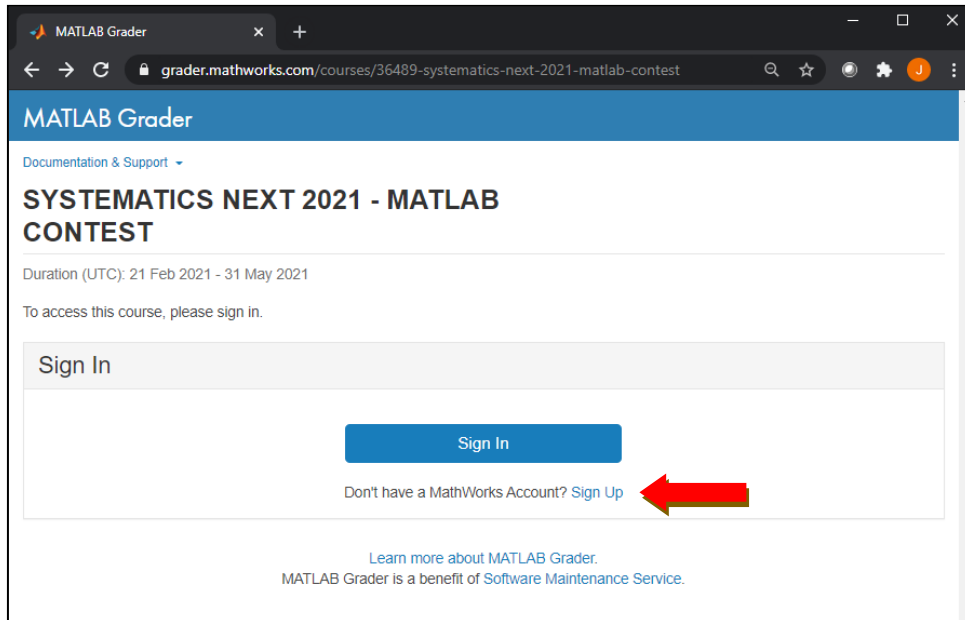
MATLAB Grader ×

grader.mathworks.com/courses/36489-systematics-next-2021-matlab-contest

J

MATLAB Grader

Documentation & Support

SYSTEMATICS NEXT 2021 - MATLAB CONTEST

Duration (UTC): 21 Feb 2021 - 31 May 2021

To access this course, please sign in.

Sign In

Sign In

Don't have a MathWorks Account? Sign Up

Learn more about MATLAB Grader.
MATLAB Grader is a benefit of Software Maintenance Service.